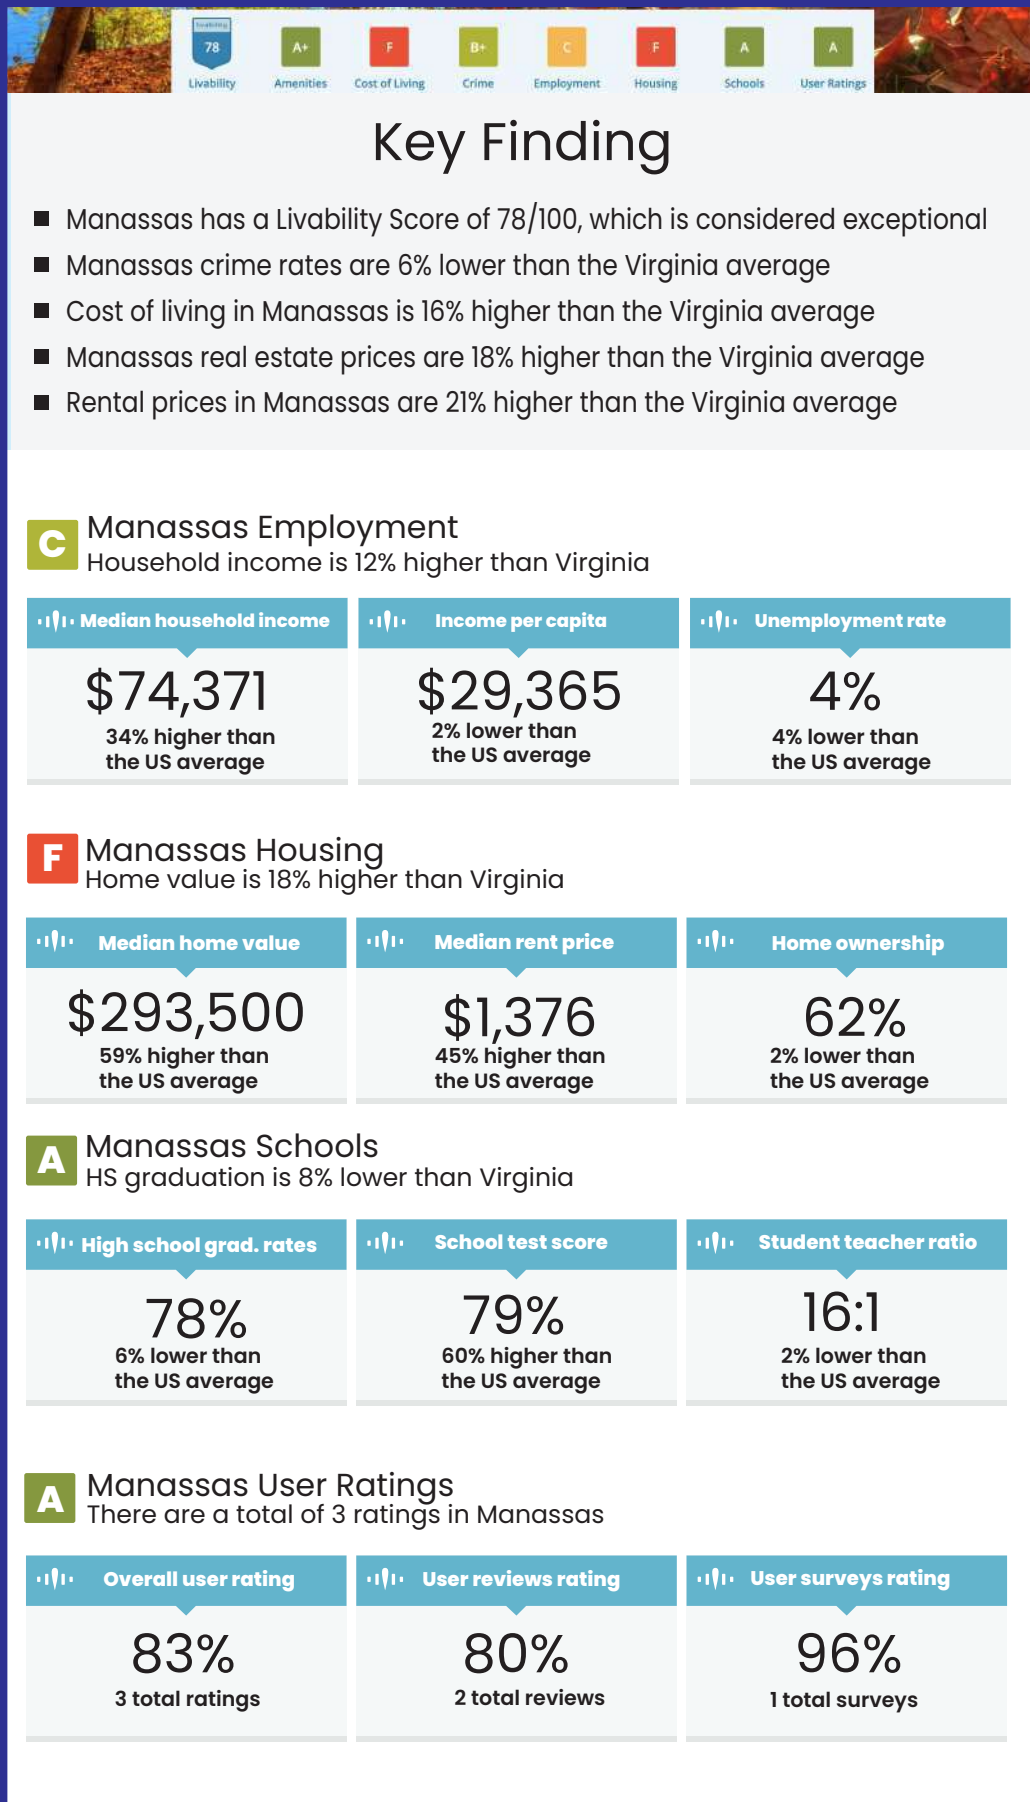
Livability 78 Livability
A+ Amenities
F Cost of Living
B+ Crime
C Employment
F Housing
A Schools
A User Ratings

Key Finding

Manassas has a Livability Score of 78/100, which is considered exceptional
Manassas crime rates are 6% lower than the Virginia average
Cost of living in Manassas is 16% higher than the Virginia average
Manassas real estate prices are 18% higher than the Virginia average
Rental prices in Manassas are 21% higher than the Virginia average

C Manassas Employment
Household income is 12% higher than Virginia

Median household income
$74,371
34% higher than the US average

Income per capita
$29,365
2% lower than the US average

Unemployment rate
4%
4% lower than the US average

F Manassas Housing
Home value is 18% higher than Virginia

Median home value
$293,500
59% higher than the US average

Median rent price
$1,376
45% higher than the US average

Home ownership
62%
2% lower than the US average

A Manassas Schools
HS graduation is 8% lower than Virginia

High school grad. rates
78%
6% lower than the US average

School test score
79%
60% higher than the US average

Student teacher ratio
16:1
2% lower than the US average

A Manassas User Ratings
There are a total of 3 ratings in Manassas

Overall user rating
83%
3 total ratings

User reviews rating
80%
2 total reviews

User surveys rating
96%
1 total surveys